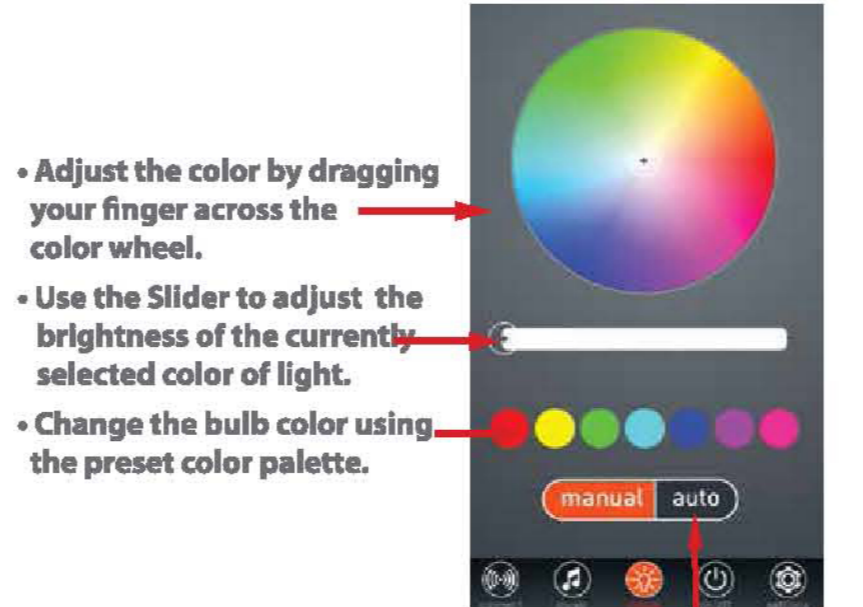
• Adjust the color by dragging your finger across the color wheel.

• Use the Slider to adjust the brightness of the currently selected color of light.

• Change the bulb color using the preset color palette.

manual auto